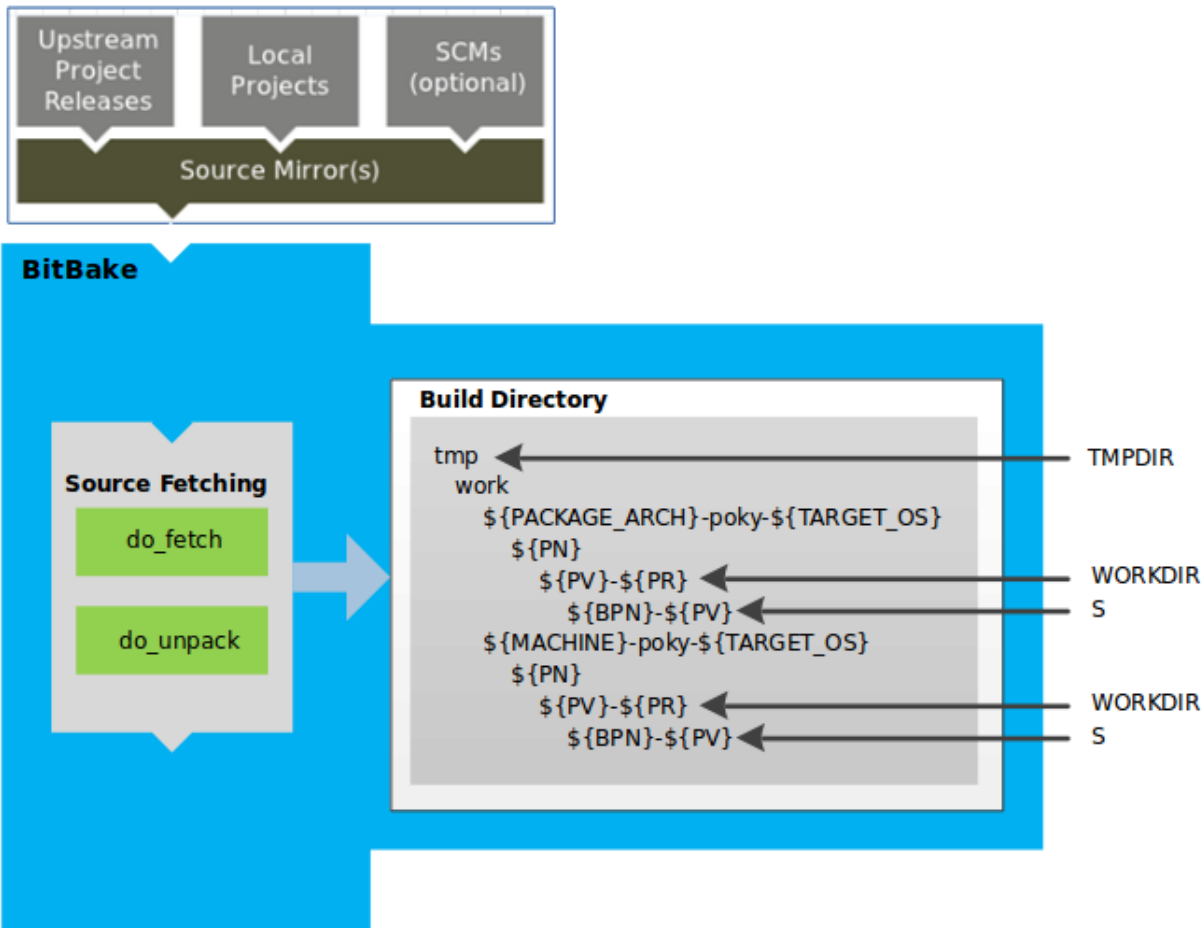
Upstream Project Releases

Local Projects

SCMs (optional)

Source Mirror(s)

BitBake

Source Fetching

do_fetch

do_unpack

Build Directory

tmp
work
${PACKAGE_ARCH}-poky-${TARGET_OS}
${PN}
${PV}-${PR}
${BPN}-${PV}
${MACHINE}-poky-${TARGET_OS}
${PN}
${PV}-${PR}
${BPN}-${PV}

TMPDIR

WORKDIR

S

WORKDIR

S